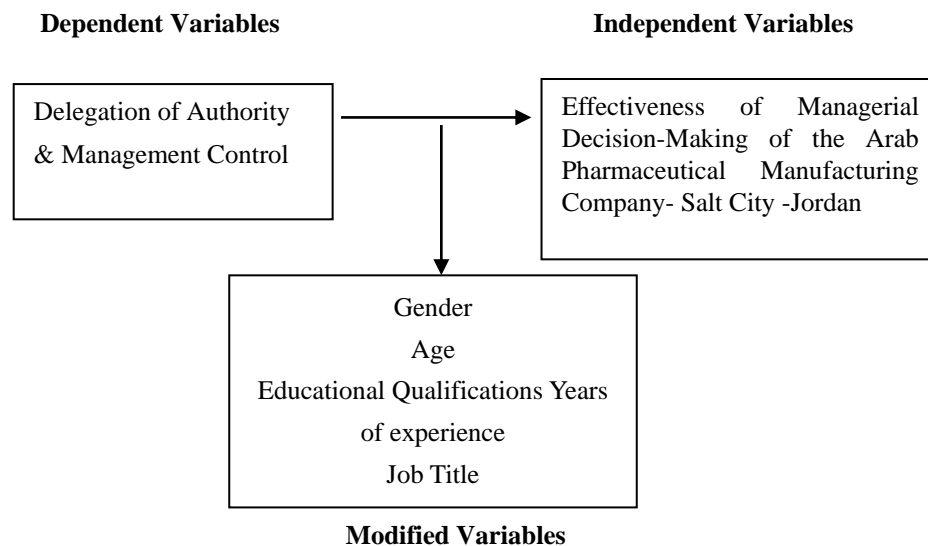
**Dependent Variables**

**Independent Variables**

Delegation of Authority & Management Control

Effectiveness of Managerial Decision-Making of the Arab Pharmaceutical Manufacturing Company- Salt City -Jordan

Gender
Age
Educational Qualifications Years of experience
Job Title

**Modified Variables**